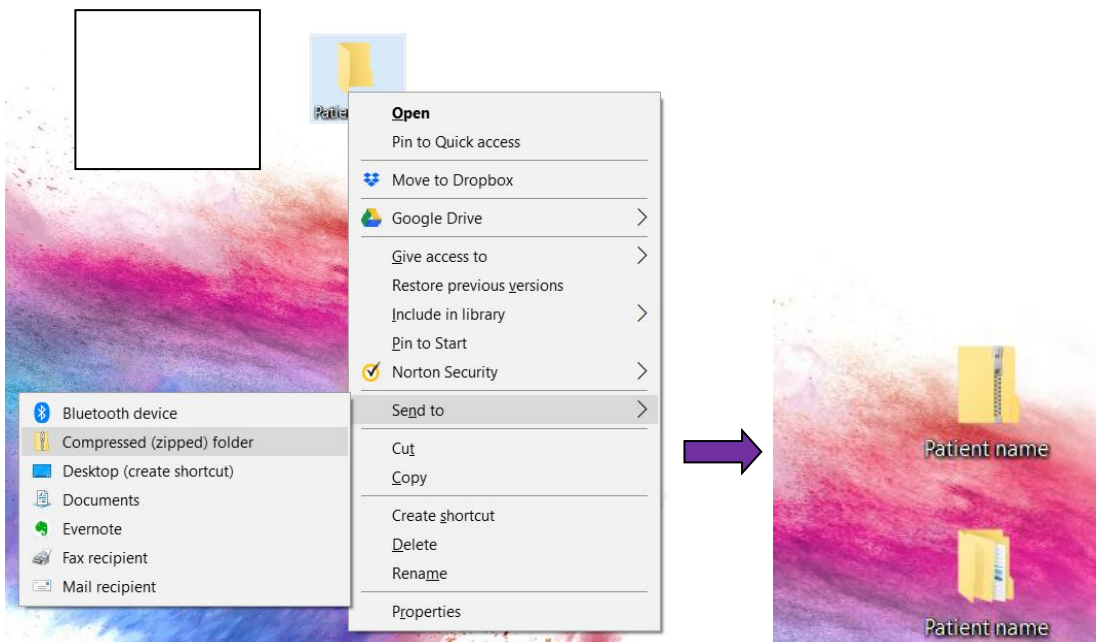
Patie

Open
Pin to Quick access
Move to Dropbox
Google Drive
Give access to
Restore previous versions
Include in library
Pin to Start
Norton Security
Send to
Cut
Copy
Create shortcut
Delete
Rename
Properties

Bluetooth device
Compressed (zipped) folder
Desktop (create shortcut)
Documents
Evernote
Fax recipient
Mail recipient

Patient name
Patient name